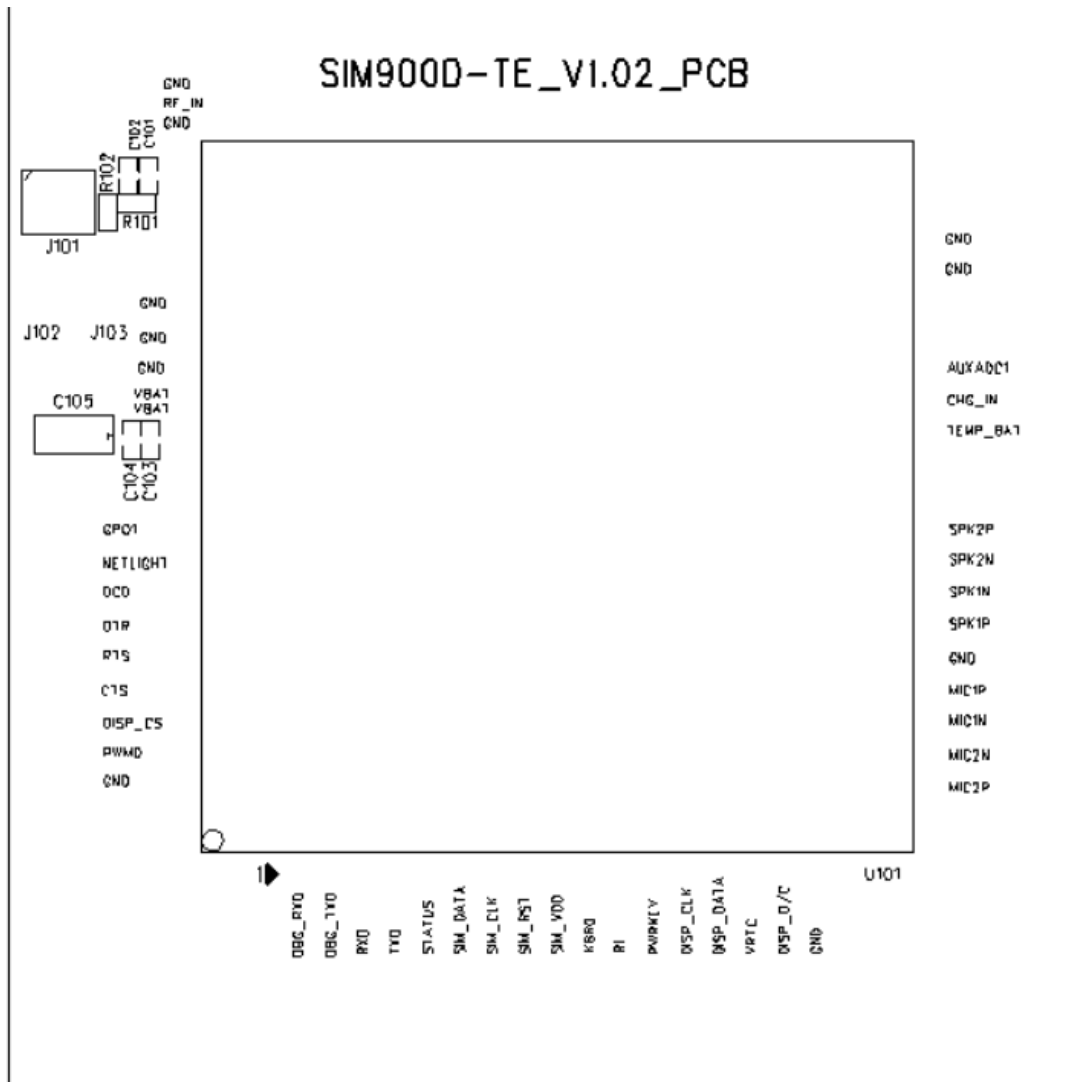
SIM900D-TE_V1.02_PCB

GND
RF_IN
GND

C102
C101
R102
R101
J101

GND
J102 J103 GND
GND
VBAT
VBAT
C105
C104
C103

GPO1
NETLIGHT
DCD
DTR
RTS
CTS
DISP_CS
PWMO
GND

GND
GND
AUXADC1
CHG_IN
TEMP_BAT
SPK2P
SPK2N
SPK1N
SPK1P
GND
MIC1P
MIC1N
MIC2N
MIC2P

1
U101

DBG_RXD
DBG_TXD
RXD
TXD
STATUS
SIM_DATA
SIM_CLK
SIM_RST
SIM_VDD
KBRO
RI
PWRKEY
DISP_CLK
DISP_DATA
VRTC
DISP_D/C
GND